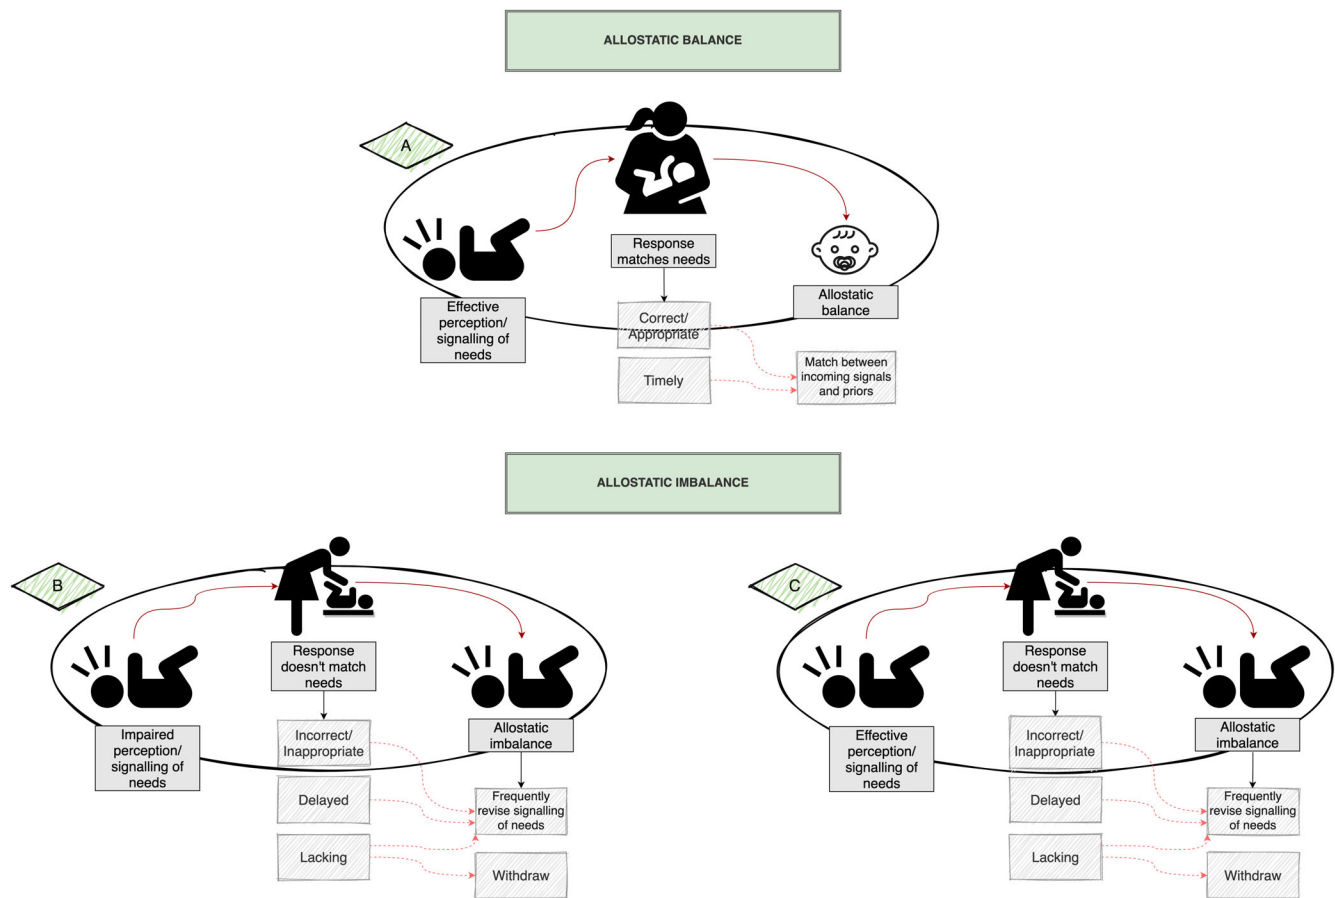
ALLOSTATIC BALANCE

A

Effective perception/ signalling of needs

Response matches needs

Correct/ Appropriate

Timely

Allostatic balance

Match between incoming signals and priors

ALLOSTATIC IMBALANCE

B

Impaired perception/ signalling of needs

Response doesn't match needs

Incorrect/ Inappropriate

Delayed

Lacking

Allostatic imbalance

Frequently revise signalling of needs

Withdraw

C

Effective perception/ signalling of needs

Response doesn't match needs

Incorrect/ Inappropriate

Delayed

Lacking

Allostatic imbalance

Frequently revise signalling of needs

Withdraw